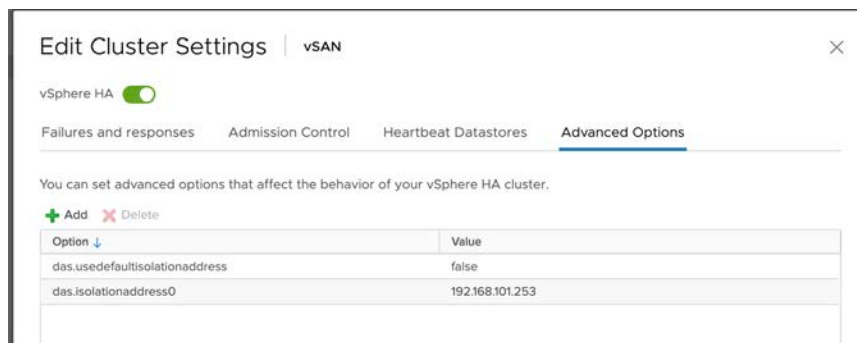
Edit Cluster Settings | vSAN

×

vSphere HA

Failures and responses Admission Control Heartbeat Datastores Advanced Options

You can set advanced options that affect the behavior of your vSphere HA cluster.

Add Delete

| Option ↓ | Value |
|---|---|
| das.usedefaultisolationaddress | false |
| das.isolationaddress0 | 192.168.101.253 |